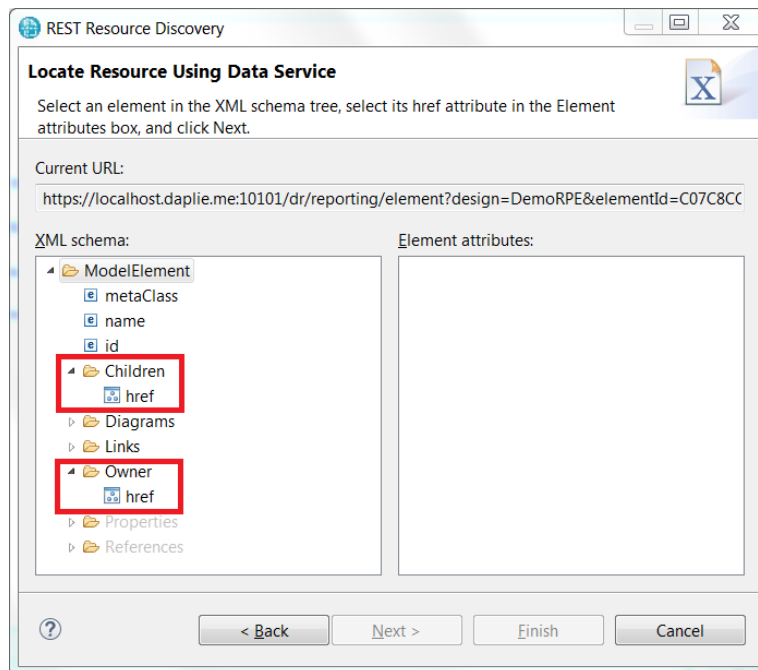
REST Resource Discovery

Locate Resource Using Data Service

Select an element in the XML schema tree, select its href attribute in the Element attributes box, and click Next.

X

Current URL:

https://localhost.daplie.me:10101/dr/reporting/element?design=DemoRPE&elementId=C07C8C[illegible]

XML schema:

Element attributes:

ModelElement
e metaClass
e name
e id
Children
href
Diagrams
Links
Owner
href
Properties
References

?

< Back

Next >

Finish

Cancel